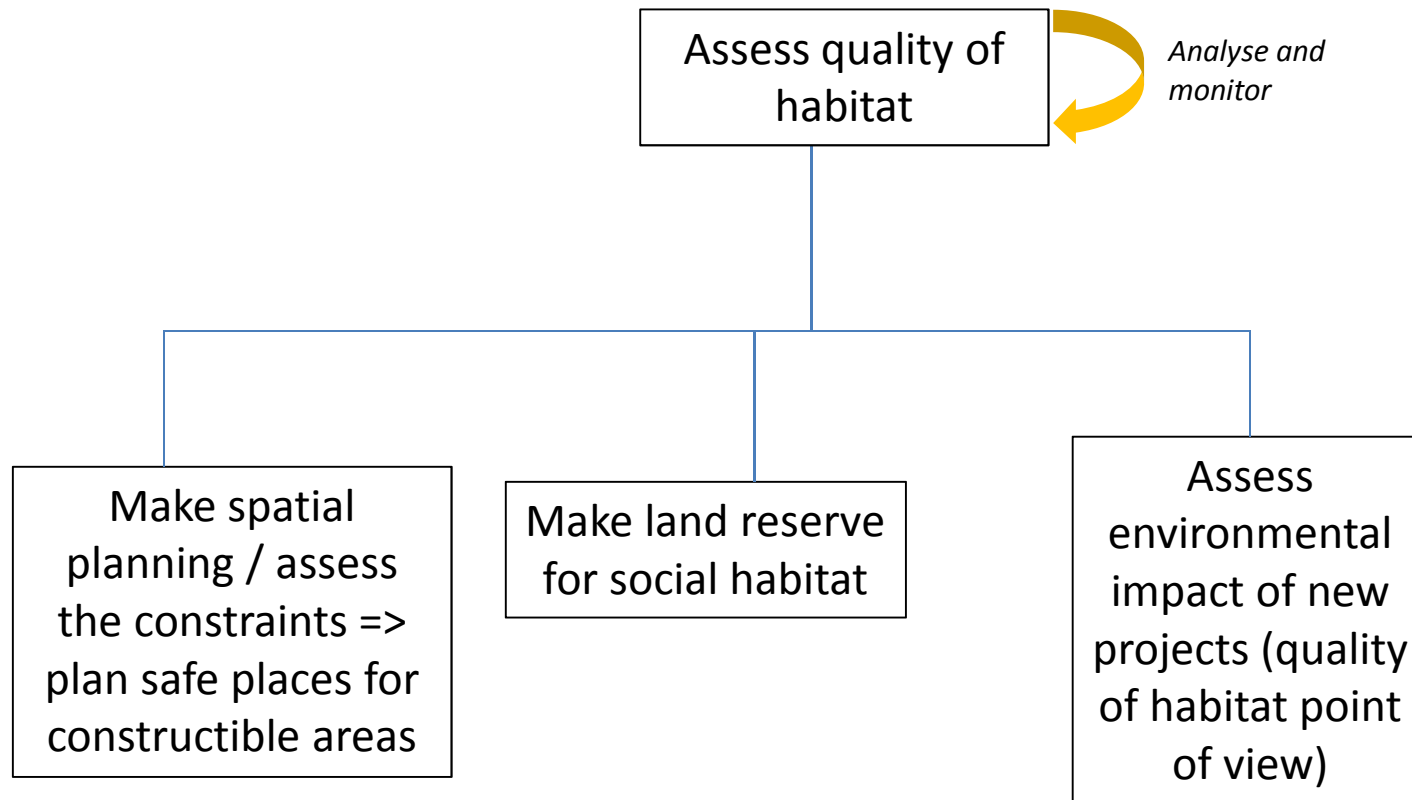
Assess quality of habitat

Analyse and monitor

Make spatial planning / assess the constraints => plan safe places for constructible areas

Make land reserve for social habitat

Assess environmental impact of new projects (quality of habitat point of view)